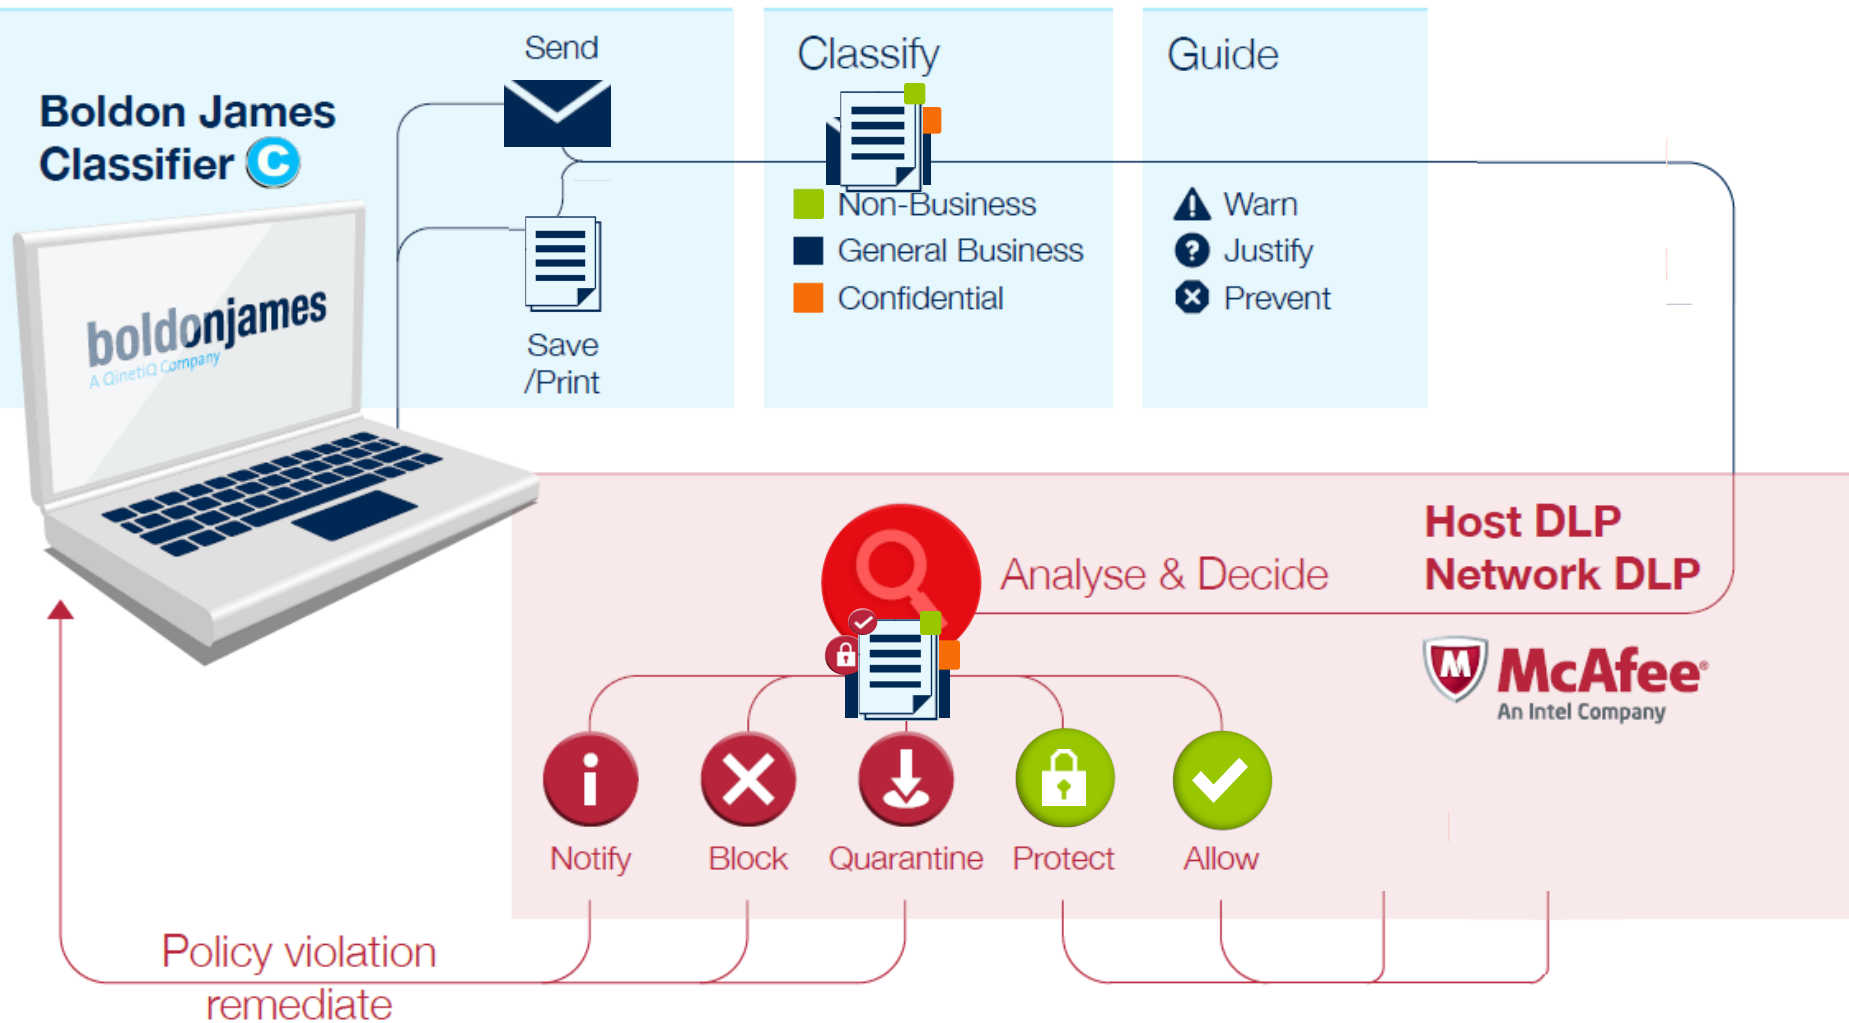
Boldon James Classifier

boldonjames
A QinetiQ Company

Send

Save /Print

Classify

Non-Business
General Business
Confidential

Guide

Warn
Justify
Prevent

Analyse & Decide

Host DLP
Network DLP

McAfee
An Intel Company

Notify
Block
Quarantine
Protect
Allow

Policy violation remediate